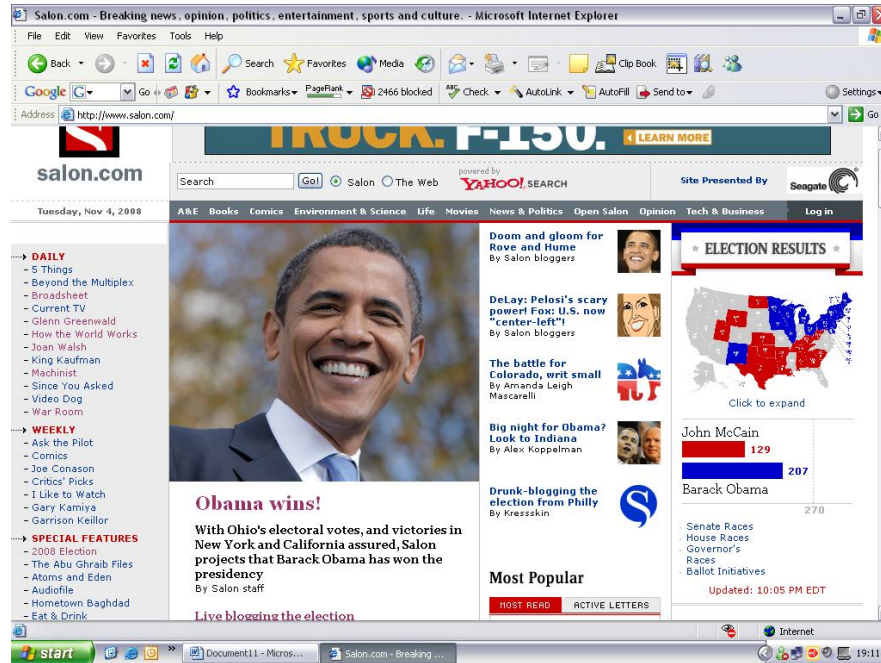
Salon.com - Breaking news, opinion, politics, entertainment, sports and culture. - Microsoft Internet Explorer

File Edit View Favorites Tools Help

Back Search Favorites Media Clip Book

Google G- Go Bookmarks PageRank 2466 blocked Check AutoLink AutoFill Send to Settings

Address http://www.salon.com/ Go

TRUCK. F-150. LEARN MORE

salon.com

Search Go! Salon The Web powered by YAHOO! SEARCH Site Presented By Seagate

Tuesday, Nov 4, 2008

A&E Books Comics Environment & Science Life Movies News & Politics Open Salon Opinion Tech & Business Log in

DAILY
- 5 Things
- Beyond the Multiplex
- Broadsheet
- Current TV
- Glenn Greenwald
- How the World Works
- Joan Walsh
- King Kaufman
- Machinist
- Since You Asked
- Video Dog
- War Room

WEEKLY
- Ask the Pilot
- Comics
- Joe Conason
- Critics' Picks
- I Like to Watch
- Gary Kamiya
- Garrison Keillor

SPECIAL FEATURES
- 2008 Election
- The Abu Ghraib Files
- Atoms and Eden
- Audiofile
- Hometown Baghdad
- Eat & Drink

Obama wins!

With Ohio's electoral votes, and victories in New York and California assured, Salon projects that Barack Obama has won the presidency
By Salon staff

Live blogging the election

Doom and gloom for Rove and Hume
By Salon bloggers

DeLay: Pelosi's scary power! Fox: U.S. now "center-left"!
By Salon bloggers

The battle for Colorado, writ small
By Amanda Leigh Mascarelli

Big night for Obama? Look to Indiana
By Alex Koppelman

Drunk-blogging the election from Philly
By Kressskin

Most Popular

MOST READ ACTIVE LETTERS

ELECTION RESULTS

Click to expand

John McCain
129
207
Barack Obama
270

- Senate Races
- House Races
- Governor's Races
- Ballot Initiatives

Updated: 10:05 PM EDT

Internet

start Document11 - Micros... Salon.com - Breaking ... 19:11